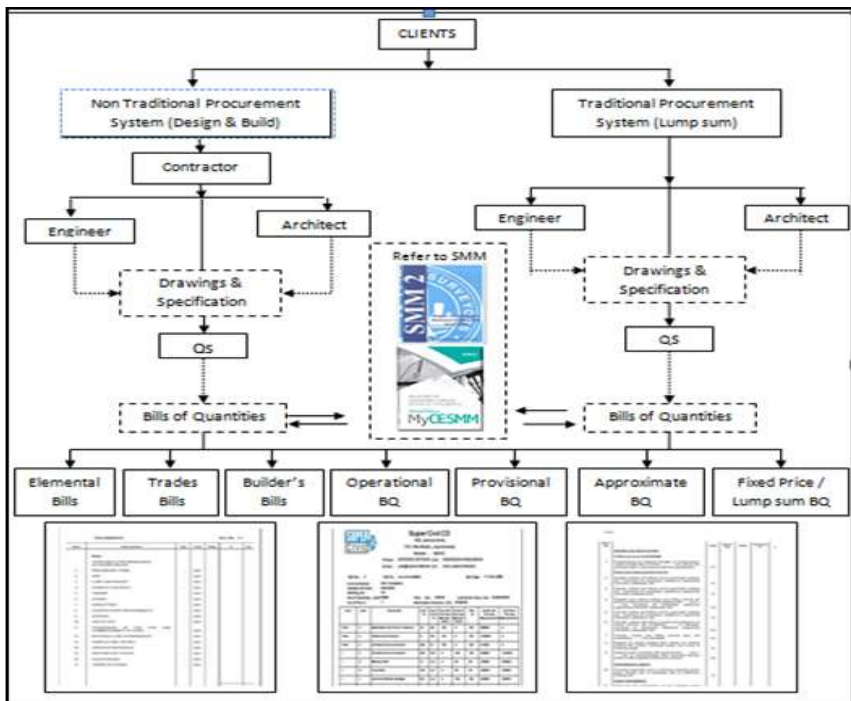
CLIENTS

Non Traditional Procurement System (Design & Build)

Traditional Procurement System (Lump sum)

Contractor

Engineer

Architect

Engineer

Architect

Drawings & Specification

Refer to SMM

SMM2

MyCESMM

Drawings & Specification

QS

QS

Bills of Quantities

Bills of Quantities

Elemental Bills

Trades Bills

Builder's Bills

Operational BQ

Provisional BQ

Approximate BQ

Fixed Price / Lump sum BQ

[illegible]

SuperCivil CD

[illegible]